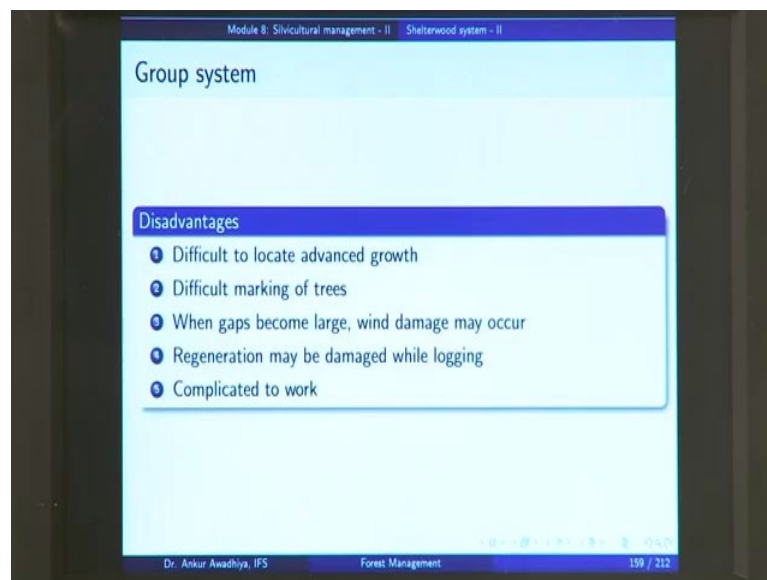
Module 8: Silvicultural management - II Shelterwood system - II

Group system

Disadvantages

1. Difficult to locate advanced growth
2. Difficult marking of trees
3. When gaps become large, wind damage may occur
4. Regeneration may be damaged while logging
5. Complicated to work

Dr. Ankur Awadhiya, IFS Forest Management 159 / 212